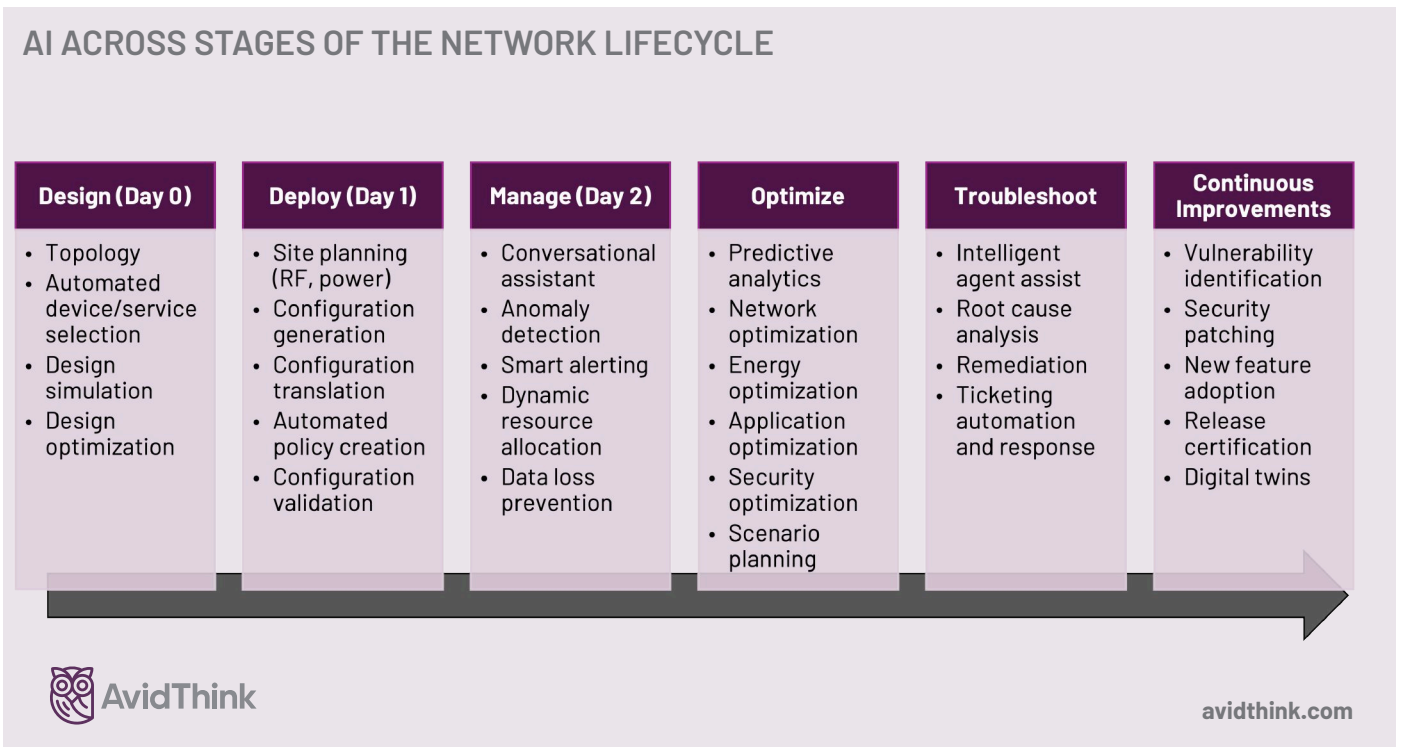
AI ACROSS STAGES OF THE NETWORK LIFECYCLE

Design (Day 0)
- Topology
- Automated device/service selection
- Design simulation
- Design optimization

Deploy (Day 1)
- Site planning (RF, power)
- Configuration generation
- Configuration translation
- Automated policy creation
- Configuration validation

Manage (Day 2)
- Conversational assistant
- Anomaly detection
- Smart alerting
- Dynamic resource allocation
- Data loss prevention

Optimize
- Predictive analytics
- Network optimization
- Energy optimization
- Application optimization
- Security optimization
- Scenario planning

Troubleshoot
- Intelligent agent assist
- Root cause analysis
- Remediation
- Ticketing automation and response

Continuous Improvements
- Vulnerability identification
- Security patching
- New feature adoption
- Release certification
- Digital twins

AvidThink

avidthink.com